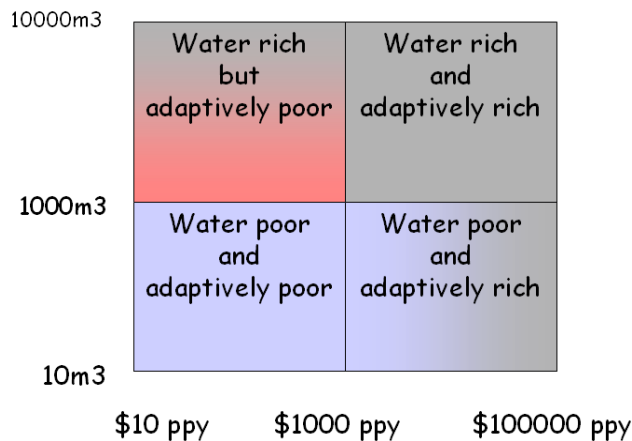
10000m3

1000m3

10m3

| Water rich but adaptively poor | Water rich and adaptively rich |
|---|---|
| Water poor and adaptively poor | Water poor and adaptively rich |

\$10 ppy    \$1000 ppy    \$100000 ppy